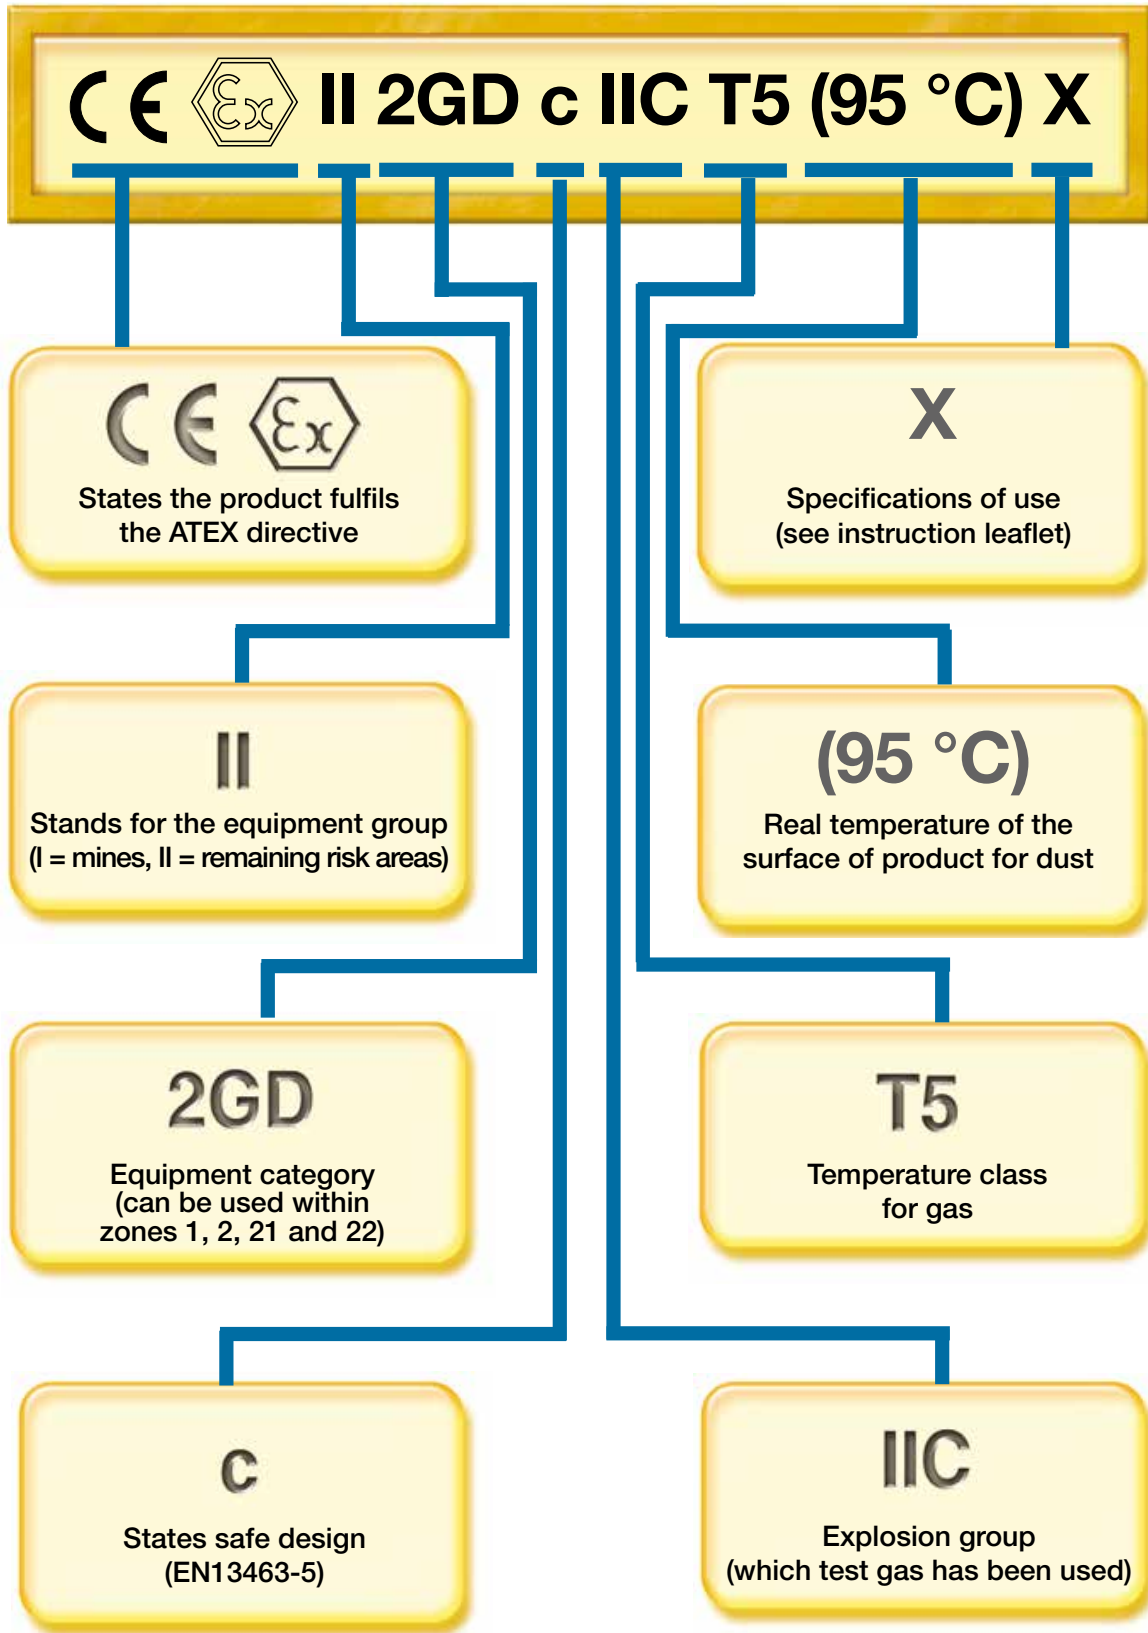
CE Ex II 2GD c IIC T5 (95 °C) X

CE Ex
States the product fulfils the ATEX directive

X
Specifications of use (see instruction leaflet)

II
Stands for the equipment group (I = mines, II = remaining risk areas)

(95 °C)
Real temperature of the surface of product for dust

2GD
Equipment category (can be used within zones 1, 2, 21 and 22)

T5
Temperature class for gas

c
States safe design (EN13463-5)

IIC
Explosion group (which test gas has been used)